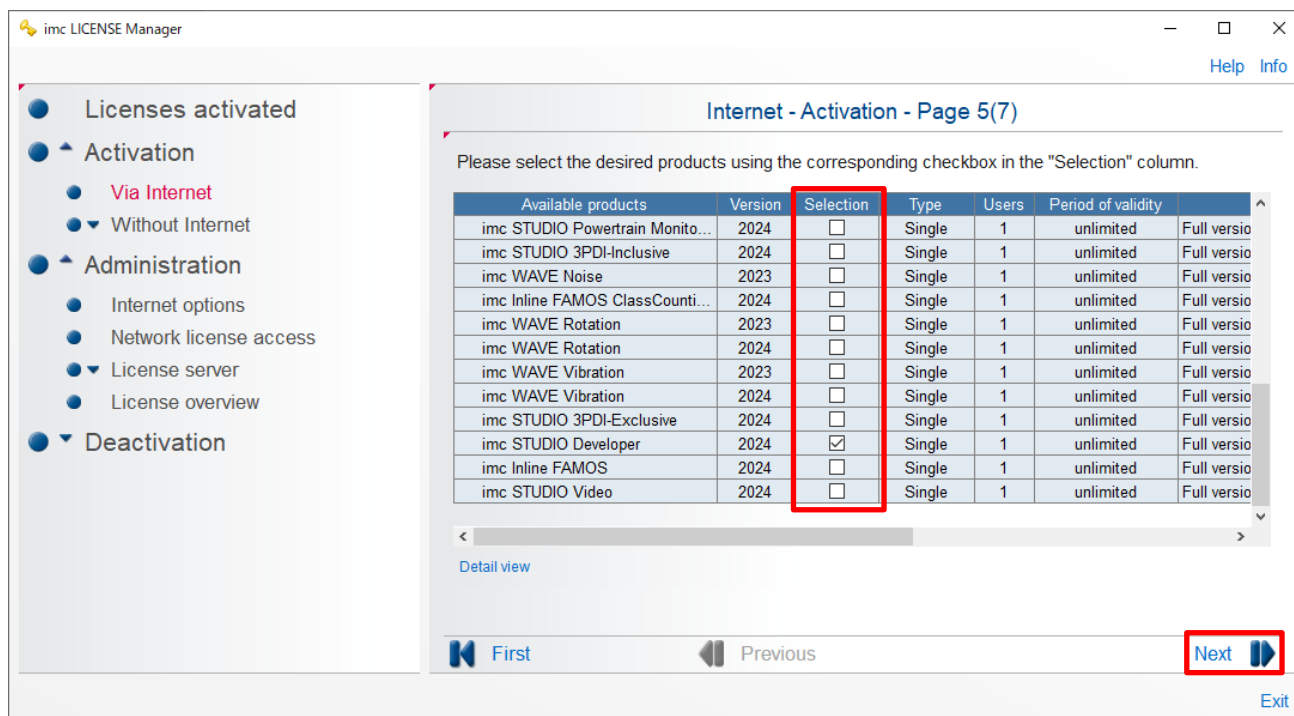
imc LICENSE Manager

Help Info

Licenses activated
Activation
Via Internet
Without Internet
Administration
Internet options
Network license access
License server
License overview
Deactivation

Internet - Activation - Page 5(7)

Please select the desired products using the corresponding checkbox in the "Selection" column.

| Available products | Version | Selection | Type | Users | Period of validity | |
|---|---|---|---|---|---|---|
| imc STUDIO Powertrain Monito... | 2024 | ☐ | Single | 1 | unlimited | Full versio |
| imc STUDIO 3PDI-Inclusive | 2024 | ☐ | Single | 1 | unlimited | Full versio |
| imc WAVE Noise | 2023 | ☐ | Single | 1 | unlimited | Full versio |
| imc Inline FAMOS ClassCounti... | 2024 | ☐ | Single | 1 | unlimited | Full versio |
| imc WAVE Rotation | 2023 | ☐ | Single | 1 | unlimited | Full versio |
| imc WAVE Rotation | 2024 | ☐ | Single | 1 | unlimited | Full versio |
| imc WAVE Vibration | 2023 | ☐ | Single | 1 | unlimited | Full versio |
| imc WAVE Vibration | 2024 | ☐ | Single | 1 | unlimited | Full versio |
| imc STUDIO 3PDI-Exclusive | 2024 | ☐ | Single | 1 | unlimited | Full versio |
| imc STUDIO Developer | 2024 | ☑ | Single | 1 | unlimited | Full versio |
| imc Inline FAMOS | 2024 | ☐ | Single | 1 | unlimited | Full versio |
| imc STUDIO Video | 2024 | ☐ | Single | 1 | unlimited | Full versio |

Detail view

First Previous Next

Exit